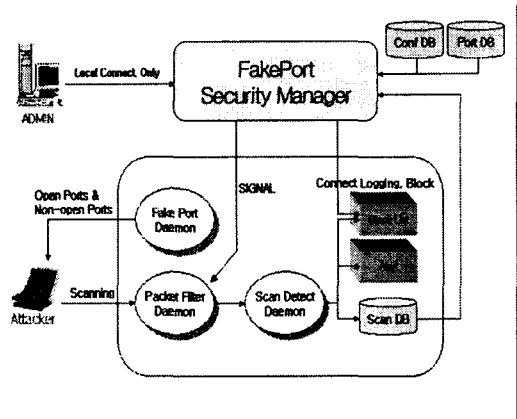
Conf DB
Port DB
Local Connect Only
FakePort
Security Manager
ADMIN
SIGNAL
Connect Logging, Block
Open Ports &
Non-open Ports
Fake Port
Daemon
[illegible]
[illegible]
Scanning
Attacker
Packet Filter
Daemon
Scan Detect
Daemon
Scan DB